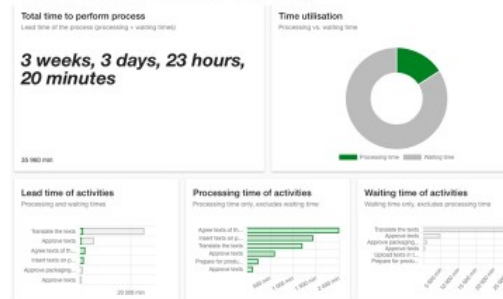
Total time to perform process
Lead time of the process (processing + waiting time)

3 weeks, 3 days, 23 hours, 20 minutes

33 980 min

Time utilisation
Processing vs. waiting time

Processing time
Waiting time

Lead time of activities
Processing and waiting times

Translate the texts
Approve texts
Agree texts of th...
Insert texts on p...
Approve packaging...
Approve texts

20 000 min

Processing time of activities
Processing time only, excludes waiting time

Agree texts of th...
Insert texts on p...
Translate the texts
Approve texts
Prepare for produ...
Approve texts

500 min
1 000 min
1 500 min
2 000 min

Waiting time of activities
Waiting time only, excludes processing time

Translate the texts
Approve texts
Approve packaging...
Agree texts of th...
Upload texts in t...
Prepare for produ...

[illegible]
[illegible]
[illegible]
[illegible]